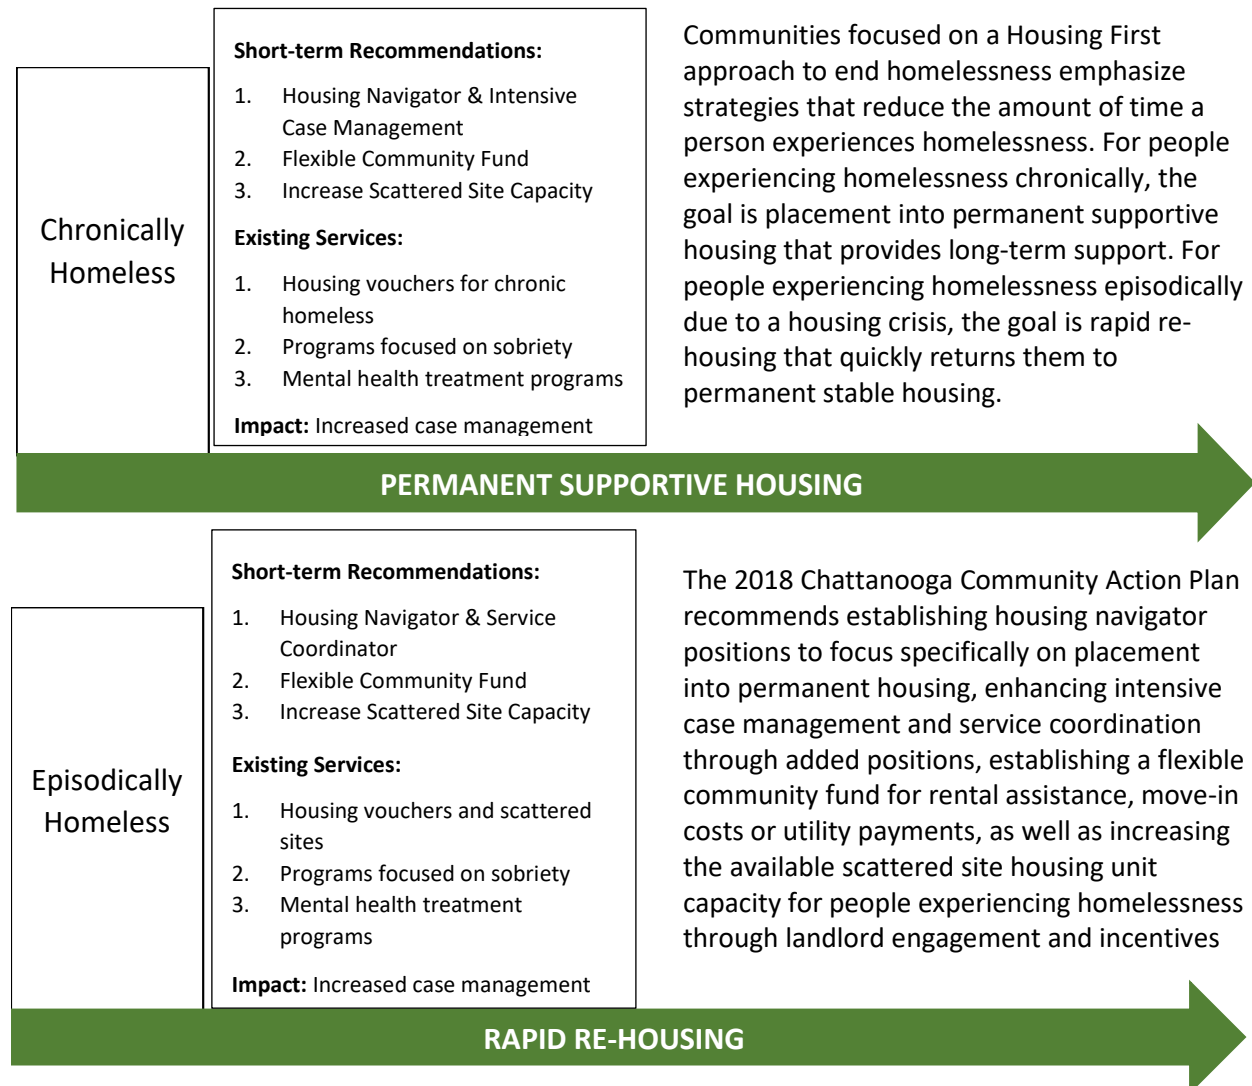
Chronically Homeless

**Short-term Recommendations:**

1. Housing Navigator & Intensive Case Management
2. Flexible Community Fund
3. Increase Scattered Site Capacity

**Existing Services:**

1. Housing vouchers for chronic homeless
2. Programs focused on sobriety
3. Mental health treatment programs

**Impact:** Increased case management

Communities focused on a Housing First approach to end homelessness emphasize strategies that reduce the amount of time a person experiences homelessness. For people experiencing homelessness chronically, the goal is placement into permanent supportive housing that provides long-term support. For people experiencing homelessness episodically due to a housing crisis, the goal is rapid re-housing that quickly returns them to permanent stable housing.

PERMANENT SUPPORTIVE HOUSING

Episodically Homeless

**Short-term Recommendations:**

1. Housing Navigator & Service Coordinator
2. Flexible Community Fund
3. Increase Scattered Site Capacity

**Existing Services:**

1. Housing vouchers and scattered sites
2. Programs focused on sobriety
3. Mental health treatment programs

**Impact:** Increased case management

The 2018 Chattanooga Community Action Plan recommends establishing housing navigator positions to focus specifically on placement into permanent housing, enhancing intensive case management and service coordination through added positions, establishing a flexible community fund for rental assistance, move-in costs or utility payments, as well as increasing the available scattered site housing unit capacity for people experiencing homelessness through landlord engagement and incentives

RAPID RE-HOUSING